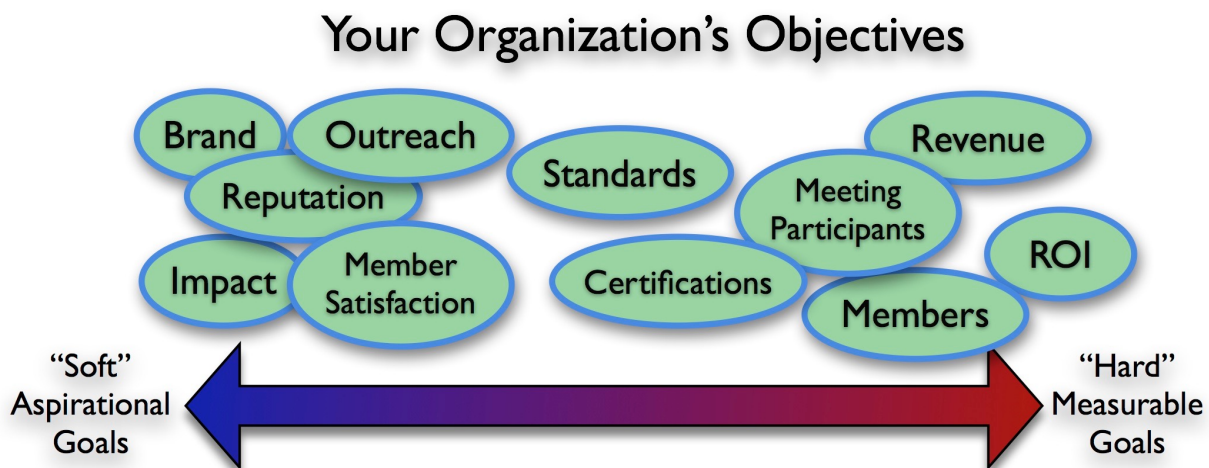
Your Organization's Objectives

Brand

Outreach

Reputation

Standards

Revenue

Meeting Participants

Impact

Member Satisfaction

Certifications

ROI

Members

"Soft" Aspirational Goals

"Hard" Measurable Goals